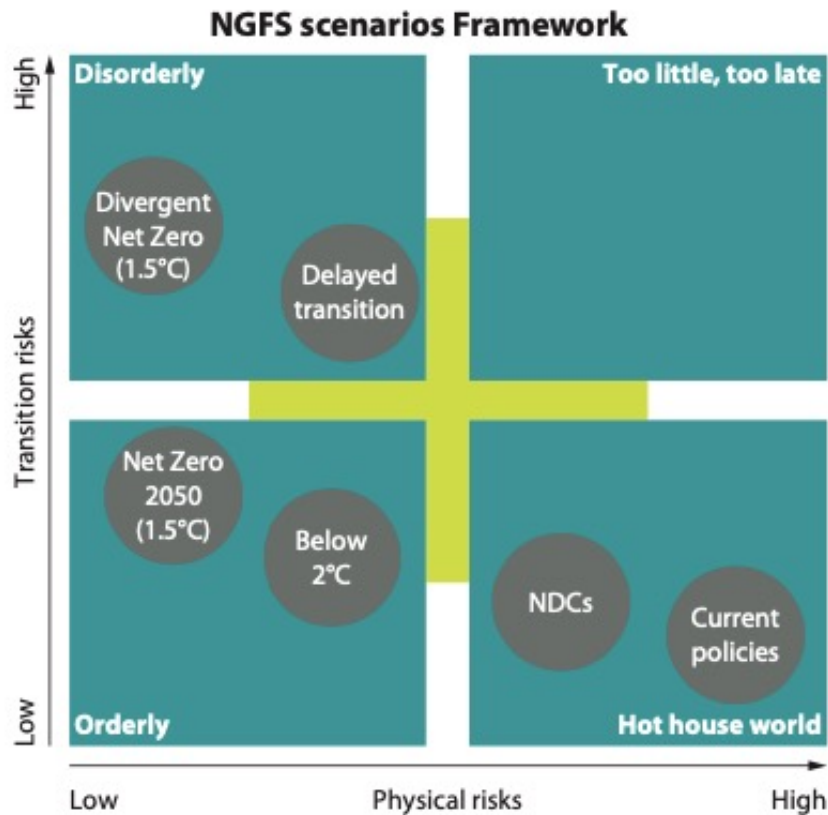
NGFS scenarios Framework

High

Transition risks

Low

Disorderly

Too little, too late

Divergent Net Zero (1.5°C)

Delayed transition

Net Zero 2050 (1.5°C)

Below 2°C

NDCs

Current policies

Orderly

Hot house world

Low

Physical risks

High